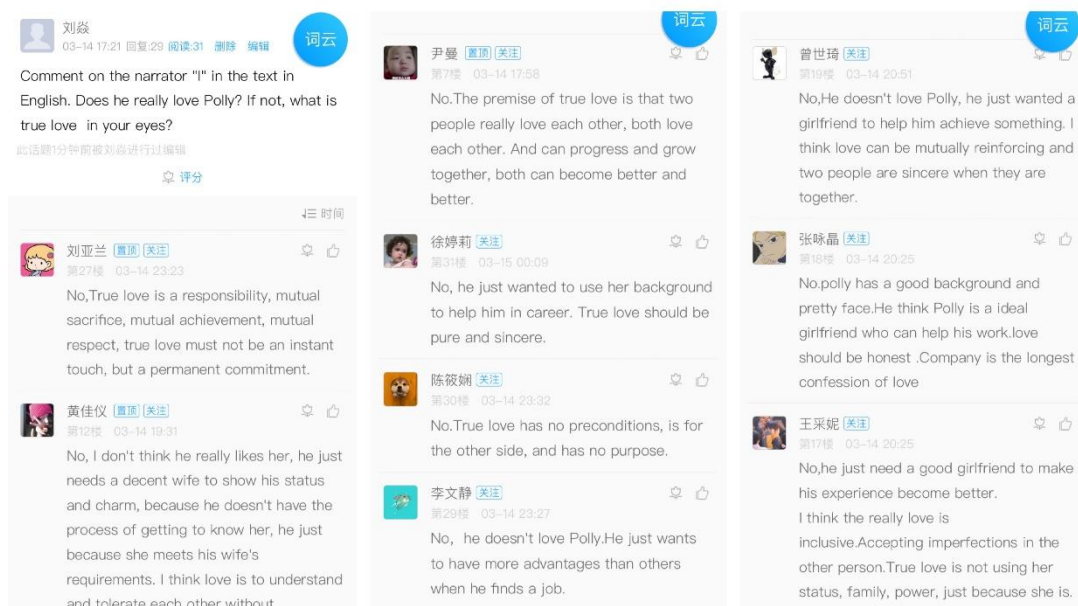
刘焱
03-14 17:21 回复:29 阅读:31 删除 编辑

词云

Comment on the narrator "I" in the text in English. Does he really love Polly? If not, what is true love in your eyes?

此话题1分钟前被刘焱进行过编辑

评分

时间

刘亚兰 置顶 关注
第27楼 03-14 23:23
No,True love is a responsibility, mutual sacrifice, mutual achievement, mutual respect, true love must not be an instant touch, but a permanent commitment.

黄佳仪 置顶 关注
第12楼 03-14 19:31
No, I don't think he really likes her, he just needs a decent wife to show his status and charm, because he doesn't have the process of getting to know her, he just because she meets his wife's requirements. I think love is to understand and tolerate each other without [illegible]

词云

尹曼 置顶 关注
第7楼 03-14 17:58
No.The premise of true love is that two people really love each other, both love each other. And can progress and grow together, both can become better and better.

徐婷莉 关注
第31楼 03-15 00:09
No, he just wanted to use her background to help him in career. True love should be pure and sincere.

陈筱娴 关注
第30楼 03-14 23:32
No.True love has no preconditions, is for the other side, and has no purpose.

李文静 关注
第29楼 03-14 23:27
No, he doesn't love Polly.He just wants to have more advantages than others when he finds a job.

词云

曾世琦 关注
第19楼 03-14 20:51
No,He doesn't love Polly, he just wanted a girlfriend to help him achieve something. I think love can be mutually reinforcing and two people are sincere when they are together.

张咏晶 关注
第18楼 03-14 20:25
No.polly has a good background and pretty face.He think Polly is a ideal girlfriend who can help his work.love should be honest .Company is the longest confession of love

王采妮 关注
第17楼 03-14 20:25
No,he just need a good girlfriend to make his experience become better.
I think the really love is inclusive.Accepting imperfections in the other person.True love is not using her status, family, power, just because she is.